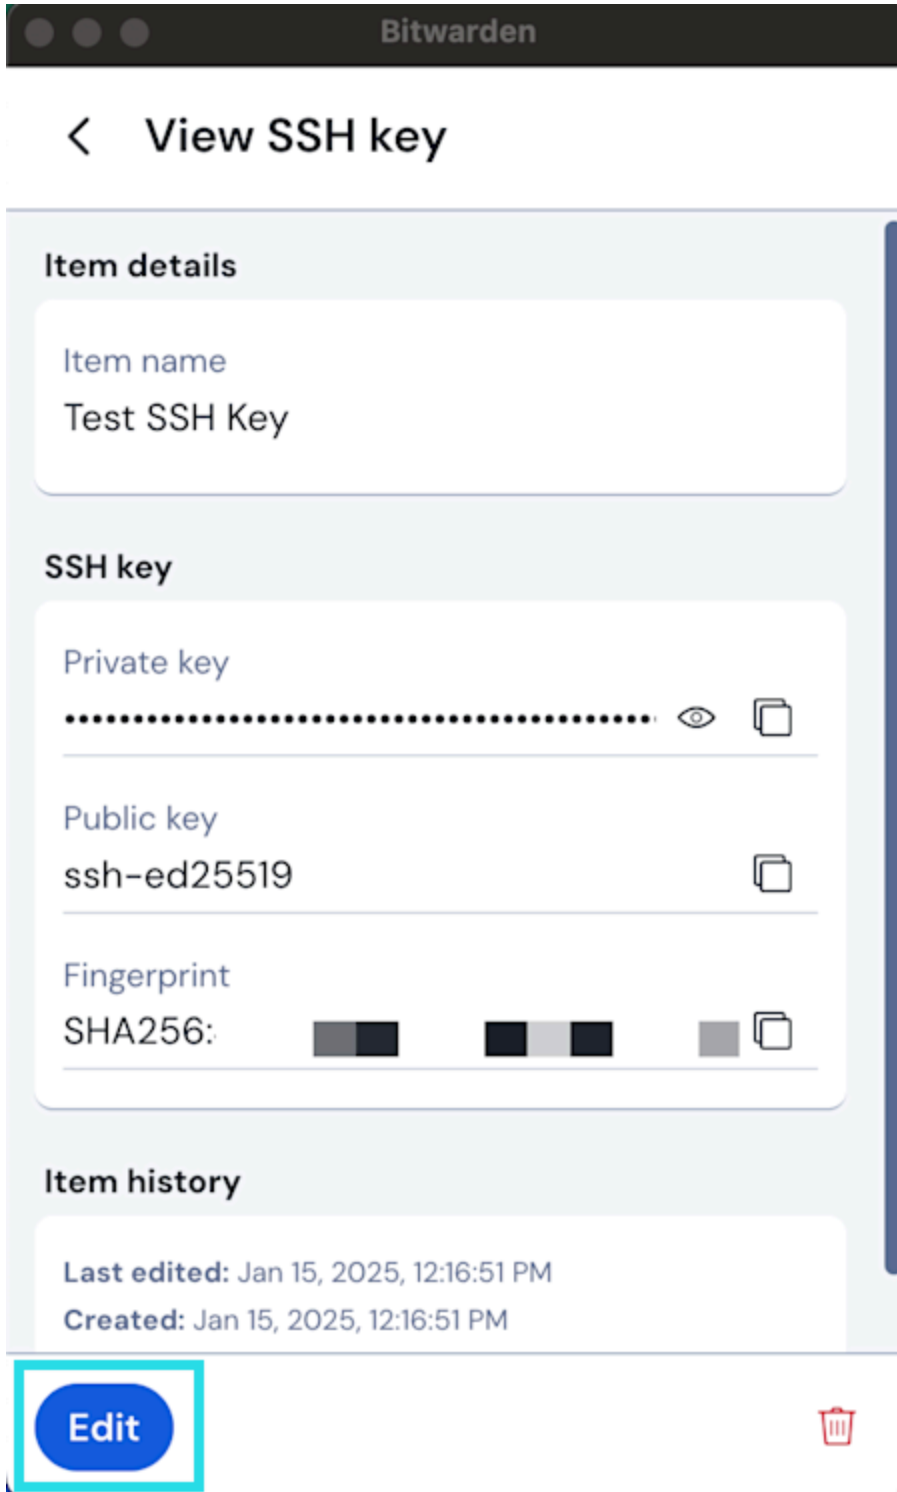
Bitwarden

View SSH key

Item details

Item name
Test SSH Key

SSH key

Private key
••••••••••••••••••••••••••••••••••••••••••••••

Public key
ssh-ed25519

Fingerprint
SHA256: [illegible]

Item history

Last edited: Jan 15, 2025, 12:16:51 PM
Created: Jan 15, 2025, 12:16:51 PM

Edit